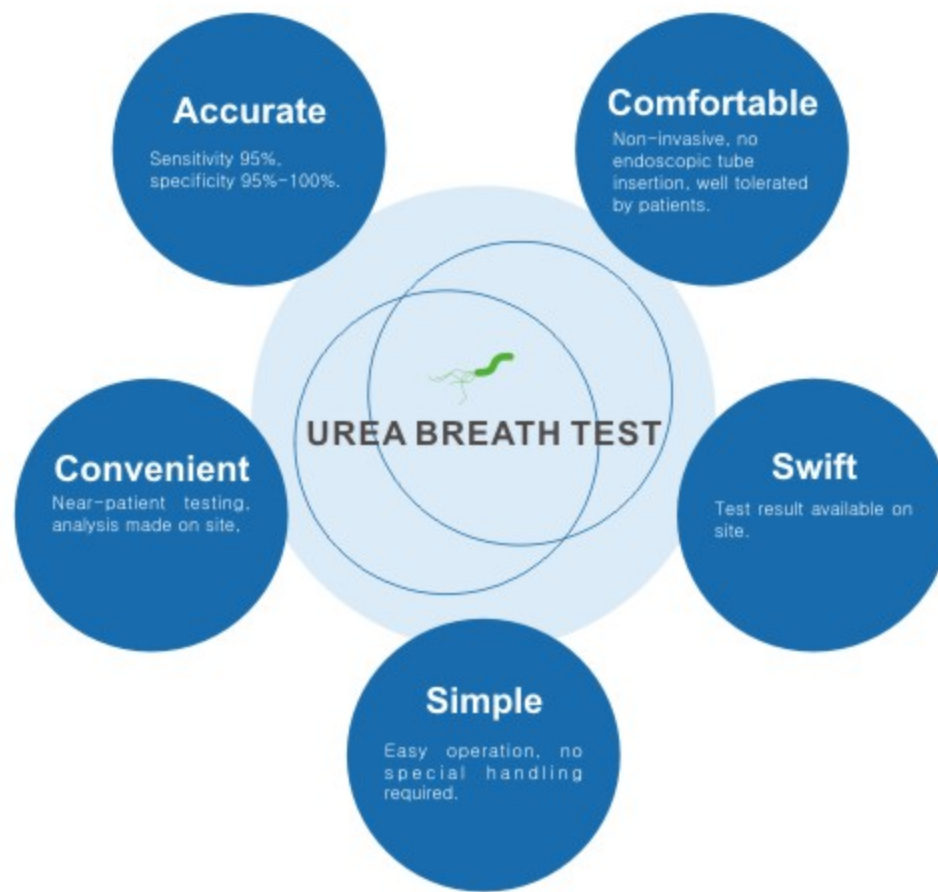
Accurate
Sensitivity 95%, specificity 95%-100%.

Comfortable
Non-invasive, no endoscopic tube insertion, well tolerated by patients.

UREA BREATH TEST

Convenient
Near-patient testing, analysis made on site.

Swift
Test result available on site.

Simple
Easy operation, no special handling required.